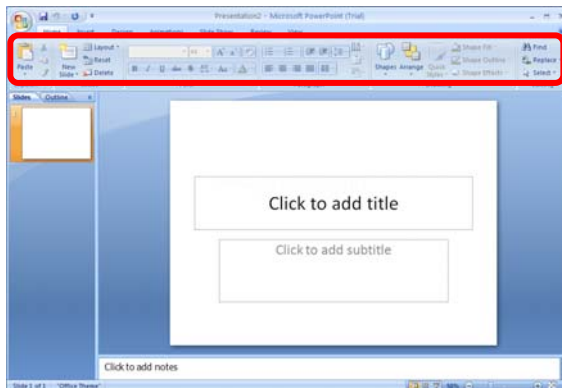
Presentation2 - Microsoft PowerPoint (Trial)

Paste
New Slide
Layout
Reset
Delete
Shapes
Arrange
Quick Styles
Shape Fill
Shape Outline
Shape Effects
Find
Replace
Select

Slides
Outline

1

Click to add title

Click to add subtitle

Click to add notes

Slide 1 of 1
"Office Theme"